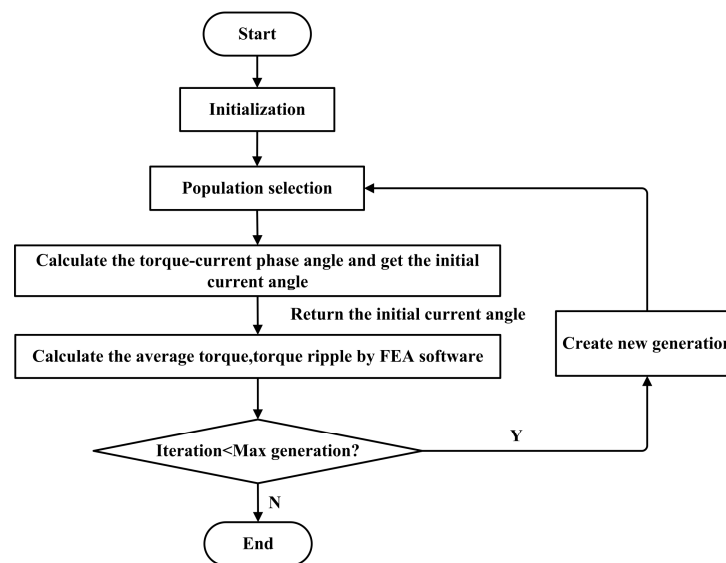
Start

Initialization

Population selection

Calculate the torque-current phase angle and get the initial current angle

Return the initial current angle

Calculate the average torque,torque ripple by FEA software

Create new generation

Iteration<Max generation?

Y

N

End